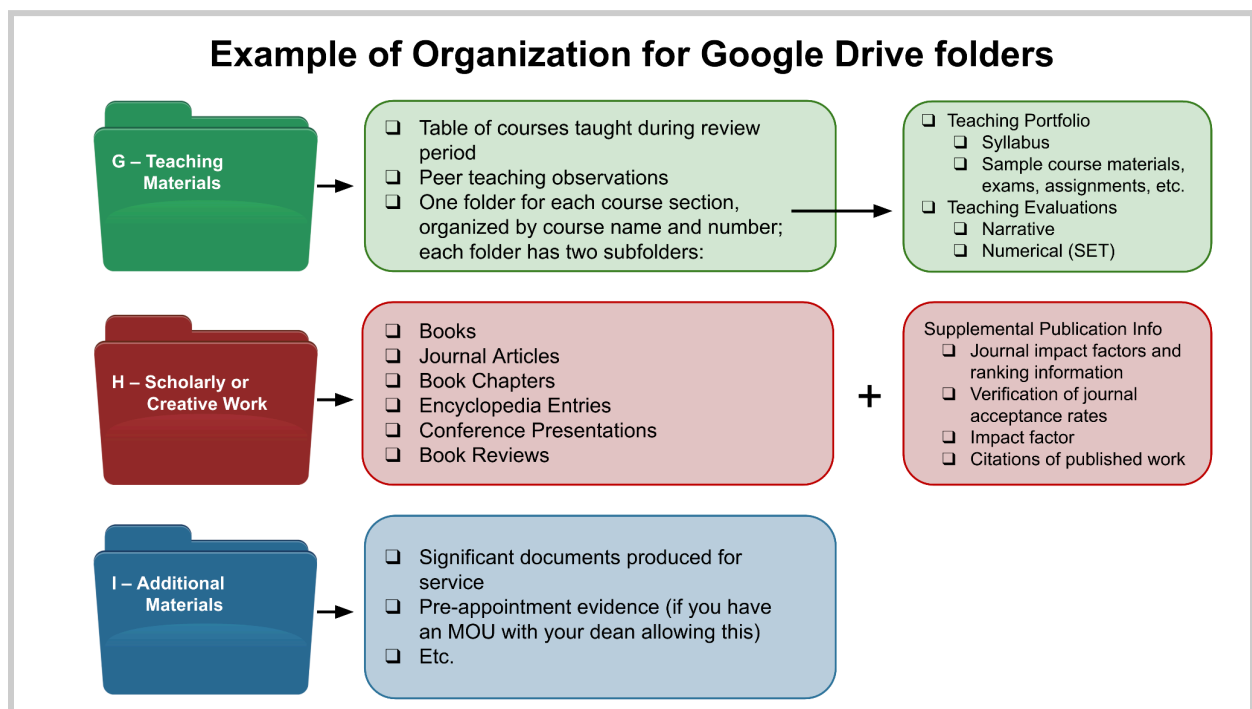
Example of Organization for Google Drive folders

G – Teaching Materials

❑ Table of courses taught during review period
❑ Peer teaching observations
❑ One folder for each course section, organized by course name and number; each folder has two subfolders:

❑ Teaching Portfolio
❑ Syllabus
❑ Sample course materials, exams, assignments, etc.
❑ Teaching Evaluations
❑ Narrative
❑ Numerical (SET)

H – Scholarly or Creative Work

❑ Books
❑ Journal Articles
❑ Book Chapters
❑ Encyclopedia Entries
❑ Conference Presentations
❑ Book Reviews

+

Supplemental Publication Info
❑ Journal impact factors and ranking information
❑ Verification of journal acceptance rates
❑ Impact factor
❑ Citations of published work

I – Additional Materials

❑ Significant documents produced for service
❑ Pre-appointment evidence (if you have an MOU with your dean allowing this)
❑ Etc.